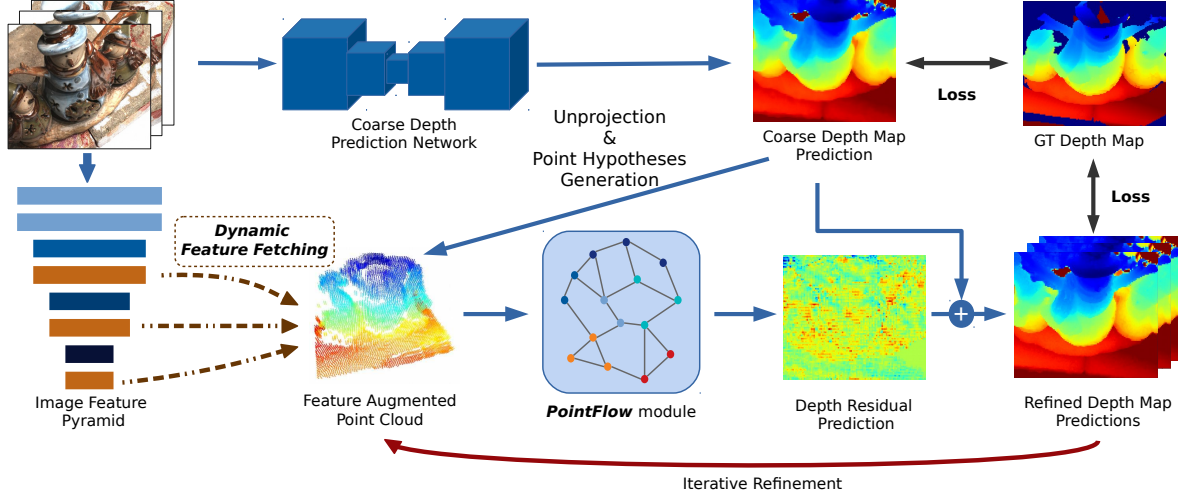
Coarse Depth Prediction Network

Unprojection & Point Hypotheses Generation

Coarse Depth Map Prediction

Loss

GT Depth Map

Loss

Dynamic Feature Fetching

Image Feature Pyramid

Feature Augmented Point Cloud

PointFlow module

Depth Residual Prediction

+

Refined Depth Map Predictions

Iterative Refinement